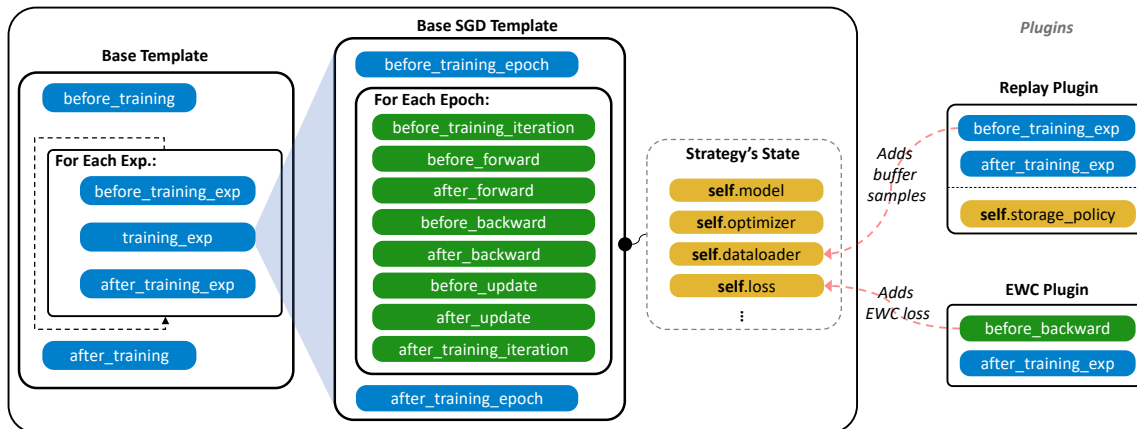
Base SGD Template

Plugins

Base Template

before_training

For Each Exp.:

before_training_exp

training_exp

after_training_exp

after_training

before_training_epoch

For Each Epoch:

before_training_iteration

before_forward

after_forward

before_backward

after_backward

before_update

after_update

after_training_iteration

after_training_epoch

Strategy's State

**self**.model

**self**.optimizer

**self**.dataloader

**self**.loss

⋮

Adds buffer samples

Adds EWC loss

Replay Plugin

before_training_exp

after_training_exp

**self**.storage_policy

EWC Plugin

before_backward

after_training_exp